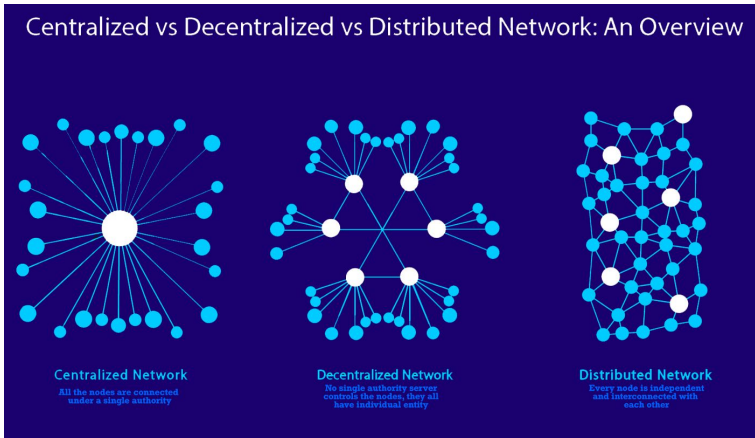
Centralized vs Decentralized vs Distributed Network: An Overview

Centralized Network
All the nodes are connected under a single authority

Decentralized Network
No single authority server controls the nodes, they all have individual entity

Distributed Network
Every node is independent and interconnected with each other